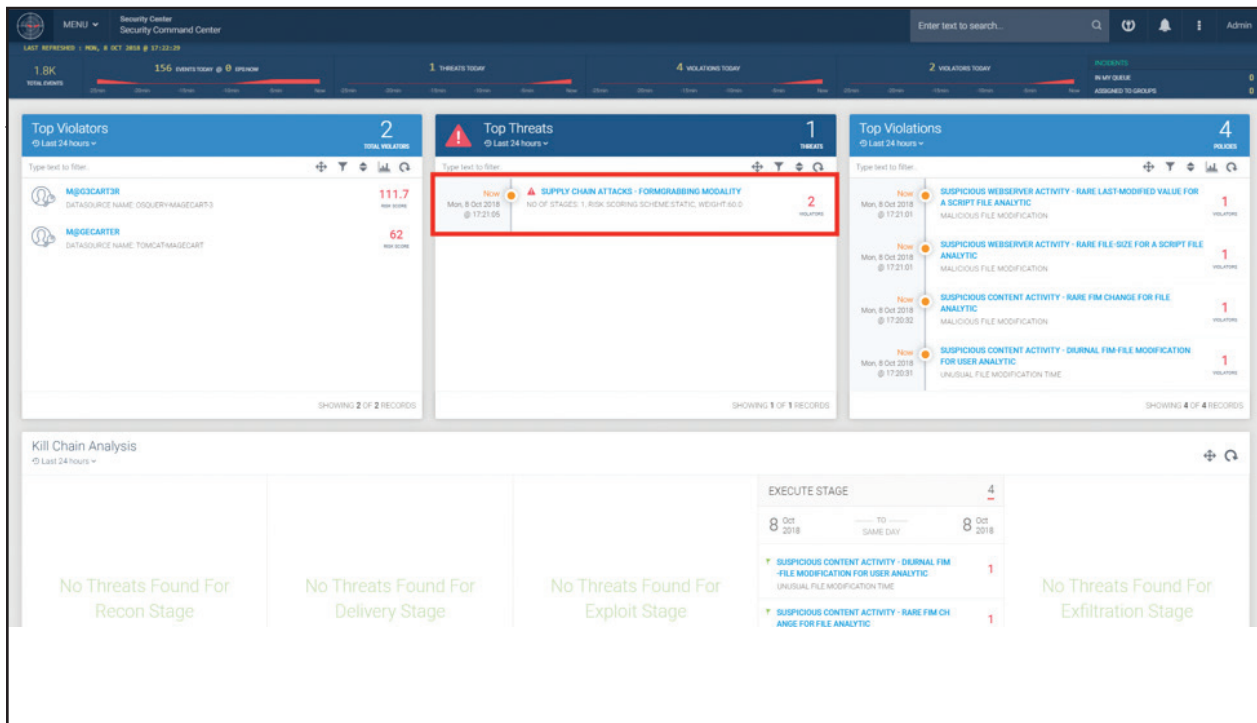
MENU Security Center Security Command Center

Enter text to search... Admin

LAST REFRESHED : MON, 8 OCT 2018 @ 17:22:29

1.8K TOTAL EVENTS

156 EVENTS TODAY @ 0 EPS NOW

1 THREATS TODAY

4 VIOLATIONS TODAY

2 VIOLATORS TODAY

INCIDENTS
IN MY QUEUE 0
ASSIGNED TO GROUPS 0

Top Violators
Last 24 hours
2 TOTAL VIOLATORS
Type text to filter...

M@G3CART3R
DATASOURCE NAME: OSQUERY-MAGECART-3
111.7 RISK SCORE

M@GECARTER
DATASOURCE NAME: TOMCAT-MAGECART
62 RISK SCORE

SHOWING 2 OF 2 RECORDS

Top Threats
Last 24 hours
1 THREATS
Type text to filter...

Now
Mon, 8 Oct 2018 @ 17:21:05
SUPPLY CHAIN ATTACKS - FORMGRABBING MODALITY
NO OF STAGES: 1, RISK SCORING SCHEME:STATIC, WEIGHT:60.0
2 VIOLATORS

SHOWING 1 OF 1 RECORDS

Top Violations
Last 24 hours
4 POLICIES
Type text to filter...

Now
Mon, 8 Oct 2018 @ 17:21:01
SUSPICIOUS WEBSERVER ACTIVITY - RARE LAST-MODIFIED VALUE FOR A SCRIPT FILE ANALYTIC
MALICIOUS FILE MODIFICATION
1 VIOLATORS

Now
Mon, 8 Oct 2018 @ 17:21:01
SUSPICIOUS WEBSERVER ACTIVITY - RARE FILE-SIZE FOR A SCRIPT FILE ANALYTIC
MALICIOUS FILE MODIFICATION
1 VIOLATORS

Now
Mon, 8 Oct 2018 @ 17:20:32
SUSPICIOUS CONTENT ACTIVITY - RARE FIM CHANGE FOR FILE ANALYTIC
MALICIOUS FILE MODIFICATION
1 VIOLATORS

Now
Mon, 8 Oct 2018 @ 17:20:31
SUSPICIOUS CONTENT ACTIVITY - DIURNAL FIM-FILE MODIFICATION FOR USER ANALYTIC
UNUSUAL FILE MODIFICATION TIME
1 VIOLATORS

SHOWING 4 OF 4 RECORDS

Kill Chain Analysis
Last 24 hours

No Threats Found For Recon Stage

No Threats Found For Delivery Stage

No Threats Found For Exploit Stage

EXECUTE STAGE 4
8 Oct 2018 TO SAME DAY 8 Oct 2018

SUSPICIOUS CONTENT ACTIVITY - DIURNAL FIM -FILE MODIFICATION FOR USER ANALYTIC
UNUSUAL FILE MODIFICATION TIME 1

SUSPICIOUS CONTENT ACTIVITY - RARE FIM CH ANGE FOR FILE ANALYTIC 1

No Threats Found For Exfiltration Stage